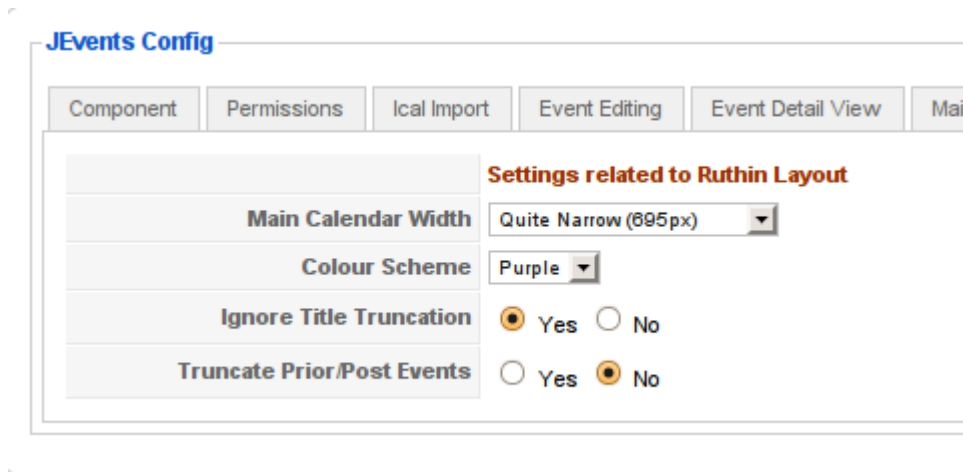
JEvents Config

Component | Permissions | Ical Import | Event Editing | Event Detail View | Mai

| | Settings related to Ruthin Layout |
|---|---|
| Main Calendar Width | Quite Narrow (695px) |
| Colour Scheme | Purple |
| Ignore Title Truncation | Yes No |
| Truncate Prior/Post Events | Yes No |